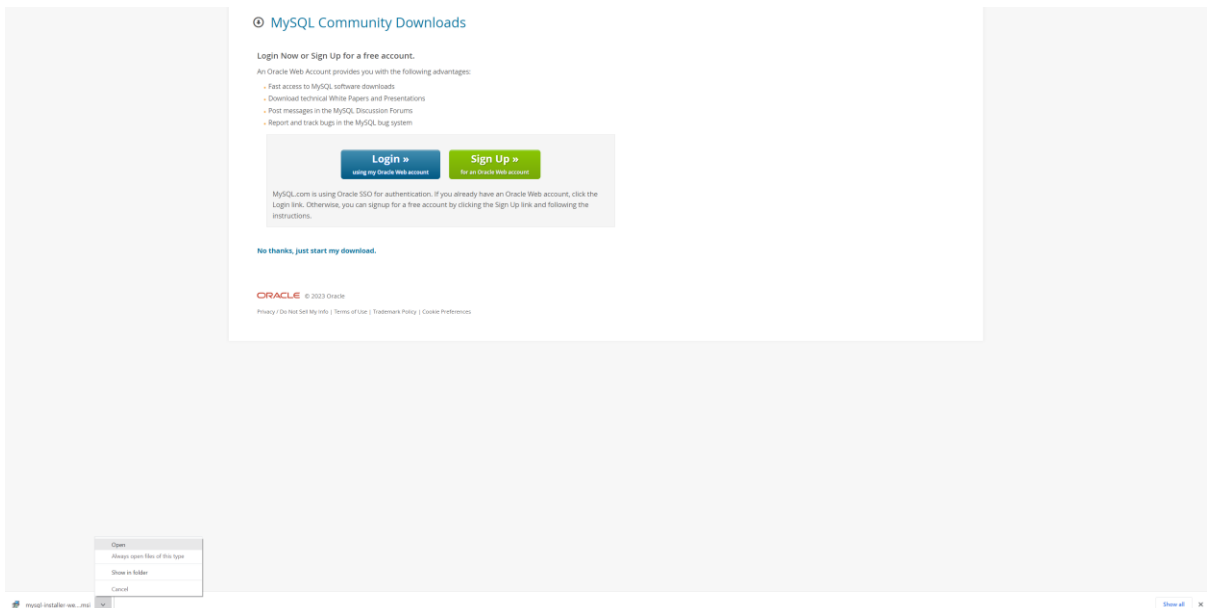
MySQL Community Downloads

Login Now or Sign Up for a free account.

An Oracle Web Account provides you with the following advantages:

- Fast access to MySQL software downloads
- Download technical White Papers and Presentations
- Post messages in the MySQL Discussion Forums
- Report and track bugs in the MySQL bug system

Login »
using my Oracle Web account

Sign Up »
for an Oracle Web account

MySQL.com is using Oracle SSO for authentication. If you already have an Oracle Web account, click the Login link. Otherwise, you can signup for a free account by clicking the Sign Up link and following the instructions.

No thanks, just start my download.

ORACLE © 2023 Oracle

Privacy / Do Not Sell My Info | Terms of Use | Trademark Policy | Cookie Preferences

Open
Always open files of this type
Show in folder
Cancel

mysql-installer-we....msi

Show all ×